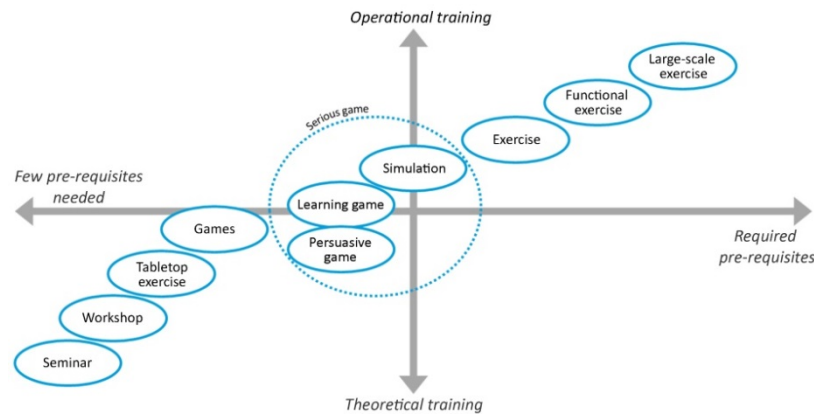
Operational training

Large-scale exercise

Functional exercise

Exercise

Serious game

Simulation

Few pre-requisites needed

Learning game

Games

Persuasive game

Required pre-requisites

Tabletop exercise

Workshop

Seminar

Theoretical training